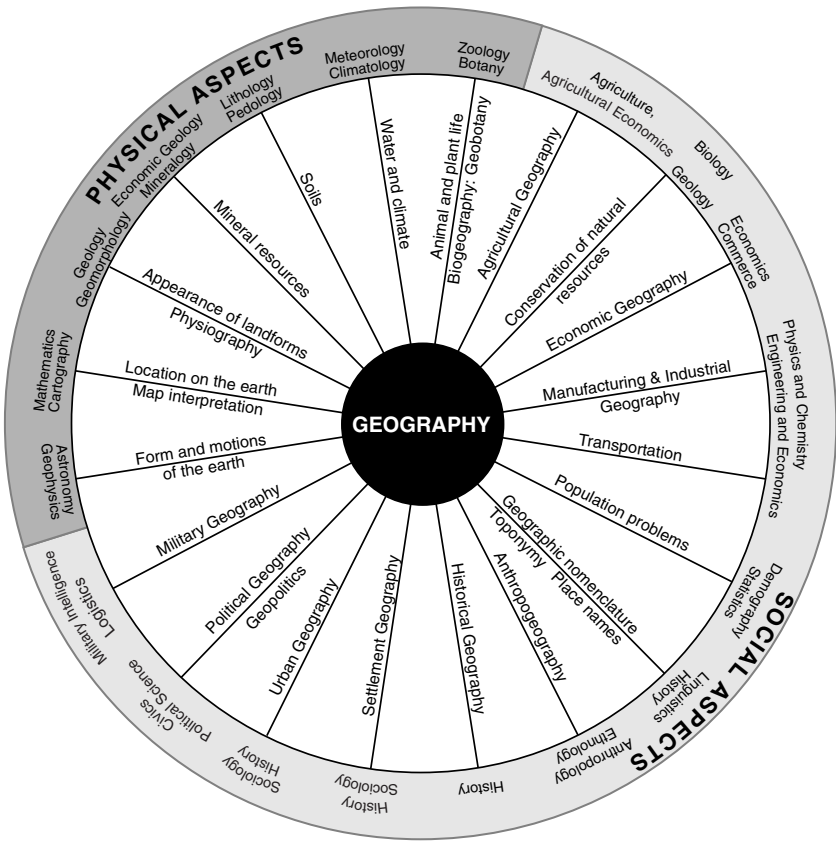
PHYSICAL ASPECTS

Meteorology
Climatology

Zoology
Botany

Lithology
Pedology

Economic Geology
Mineralogy

Geology
Geomorphology

Mathematics
Cartography

Astronomy
Geophysics

Agriculture,
Agricultural Economics

Biology

Geology

Economics
Commerce

Physics and Chemistry
Engineering and Economics

Demography
Statistics

SOCIAL ASPECTS

Linguistics
History

Anthropology
Ethnology

History

History
Sociology

Sociology
History

Civics
Political Science

Military Intelligence
Logistics

Water and climate

Animal and plant life
Biogeography: Geobotany

Soils

Mineral resources

Agricultural Geography

Conservation of natural resources

Economic Geography

Appearance of landforms
Physiography

Location on the earth
Map interpretation

Manufacturing & Industrial Geography

GEOGRAPHY

Transportation

Form and motions of the earth

Population problems

Military Geography

Geographic nomenclature
Toponymy Place names

Political Geography
Geopolitics

Urban Geography

Settlement Geography

Historical Geography

Anthropogeography